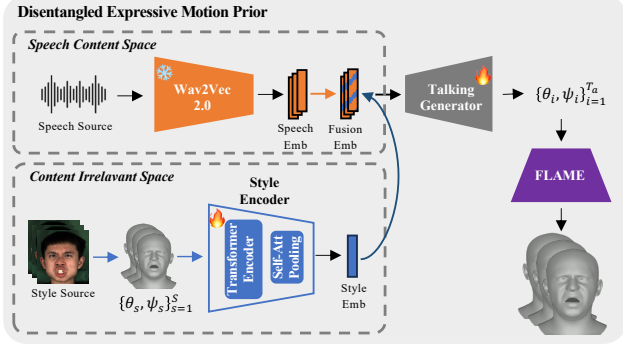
Disentangled Expressive Motion Prior

Speech Content Space

Speech Source

Wav2Vec 2.0

Speech Emb

Fusion Emb

Talking Generator

$\{\theta_i, \psi_i\}_{i=1}^{T_a}$

FLAME

Content Irrelavant Space

Style Encoder

Style Source

$\{\theta_s, \psi_s\}_{s=1}^{S}$

Transformer Encoder

Self-Att Pooling

Style Emb